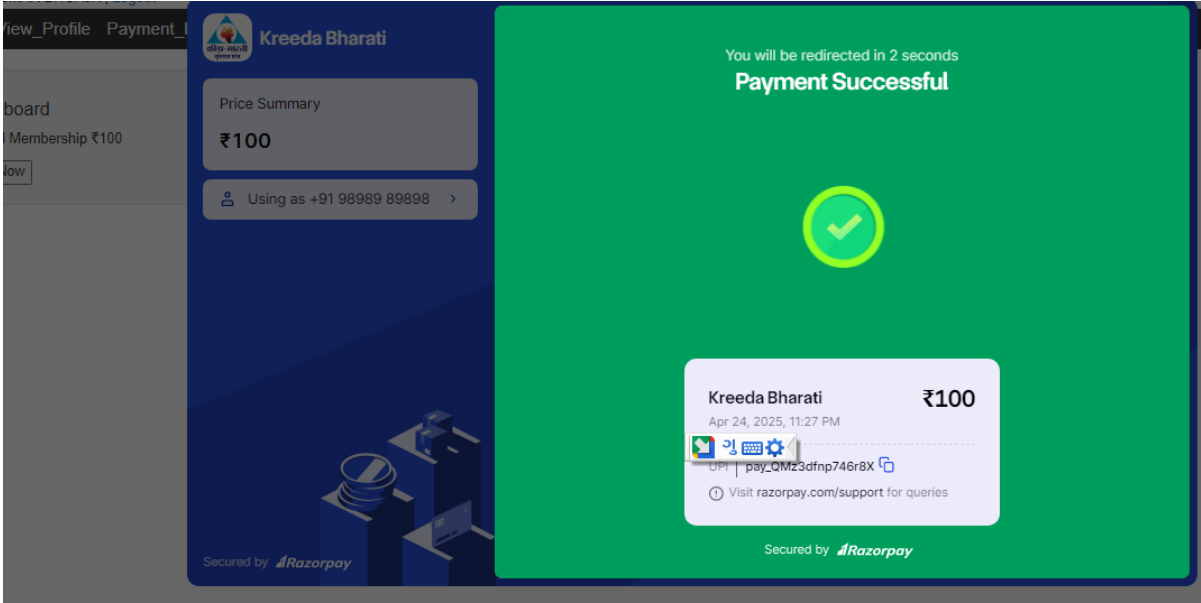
View_Profile Payment_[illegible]

board

l Membership ₹100

Now

Kreeda Bharati

Price Summary

₹100

Using as +91 98989 89898 >

Secured by Razorpay

You will be redirected in 2 seconds

Payment Successful

Kreeda Bharati ₹100

Apr 24, 2025, 11:27 PM

UPI | pay_QMz3dfnp746r8X

Visit razorpay.com/support for queries

Secured by Razorpay